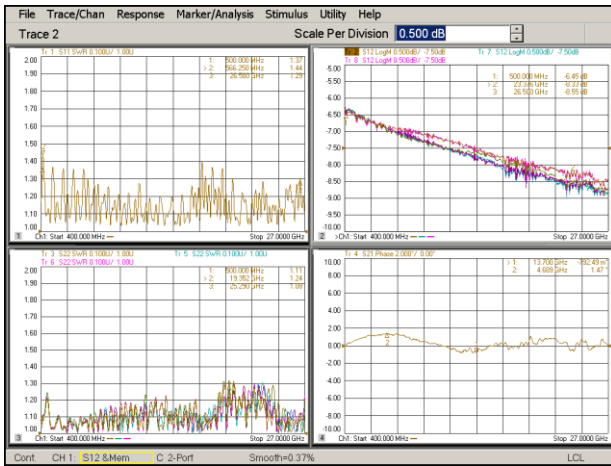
File Trace/Chan Response Marker/Analysis Stimulus Utility Help

Trace 2

Scale Per Division 0.500 dB

Tr 1 S11 SWR 0.100U/ 1.00U

| | | | |
|---|---|---|---|
| 1 | 500.000 MHz | 1.37 |
| > 2 | 566.250 MHz | 1.44 |
| 3 | 26.580 GHz | 1.29 |

2.00
1.90
1.80
1.70
1.60
1.50
1.40
1.30
1.20
1.10
1.00

1 Ch1: Start 400.000 MHz — Stop 27.0000 GHz

Tr 2 S12 LogM 0.500dB/ -7.50dB Tr 7 S12 LogM 0.500dB/ -7.50dB
Tr 8 S12 LogM 0.500dB/ -7.50dB

| | | | |
|---|---|---|---|
| 1 | 500.000 MHz | -6.45 dB |
| > 2 | 23.5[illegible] GHz | -8.3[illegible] dB |
| 3 | 26.500 GHz | -8.95 dB |

-5.00
-5.50
-6.00
-6.50
-7.00
-7.50
-8.00
-8.50
-9.00
-9.50
-10.00

2 >Ch1: Start 400.000 MHz — Stop 27.0000 GHz

Tr 3 S22 SWR 0.100U/ 1.00U Tr 5 S22 SWR 0.100U/ 1.00U
Tr 6 S22 SWR 0.100U/ 1.00U

| | | | |
|---|---|---|---|
| 1 | 500.000 MHz | 1.11 |
| > 2 | 19.352 GHz | 1.24 |
| 3 | 25.290 GHz | 1.08 |

2.00
1.90
1.80
1.70
1.60
1.50
1.40
1.30
1.20
1.10
1.00

3 Ch1: Start 400.000 MHz — Stop 27.0000 GHz

Tr 4 S21 Phase 2.000°/ 0.00°

| | | | |
|---|---|---|---|
| > 1 | 13.700 GHz | -192.49 m° |
| 2 | 4.689 GHz | 1.47 ° |

10.00
8.00
6.00
4.00
2.00
0.00
-2.00
-4.00
-6.00
-8.00
-10.00

4 Ch1: Start 400.000 MHz — Stop 27.0000 GHz

Cont. CH 1: S12 &Mem C 2-Port Smooth=0.37% LCL